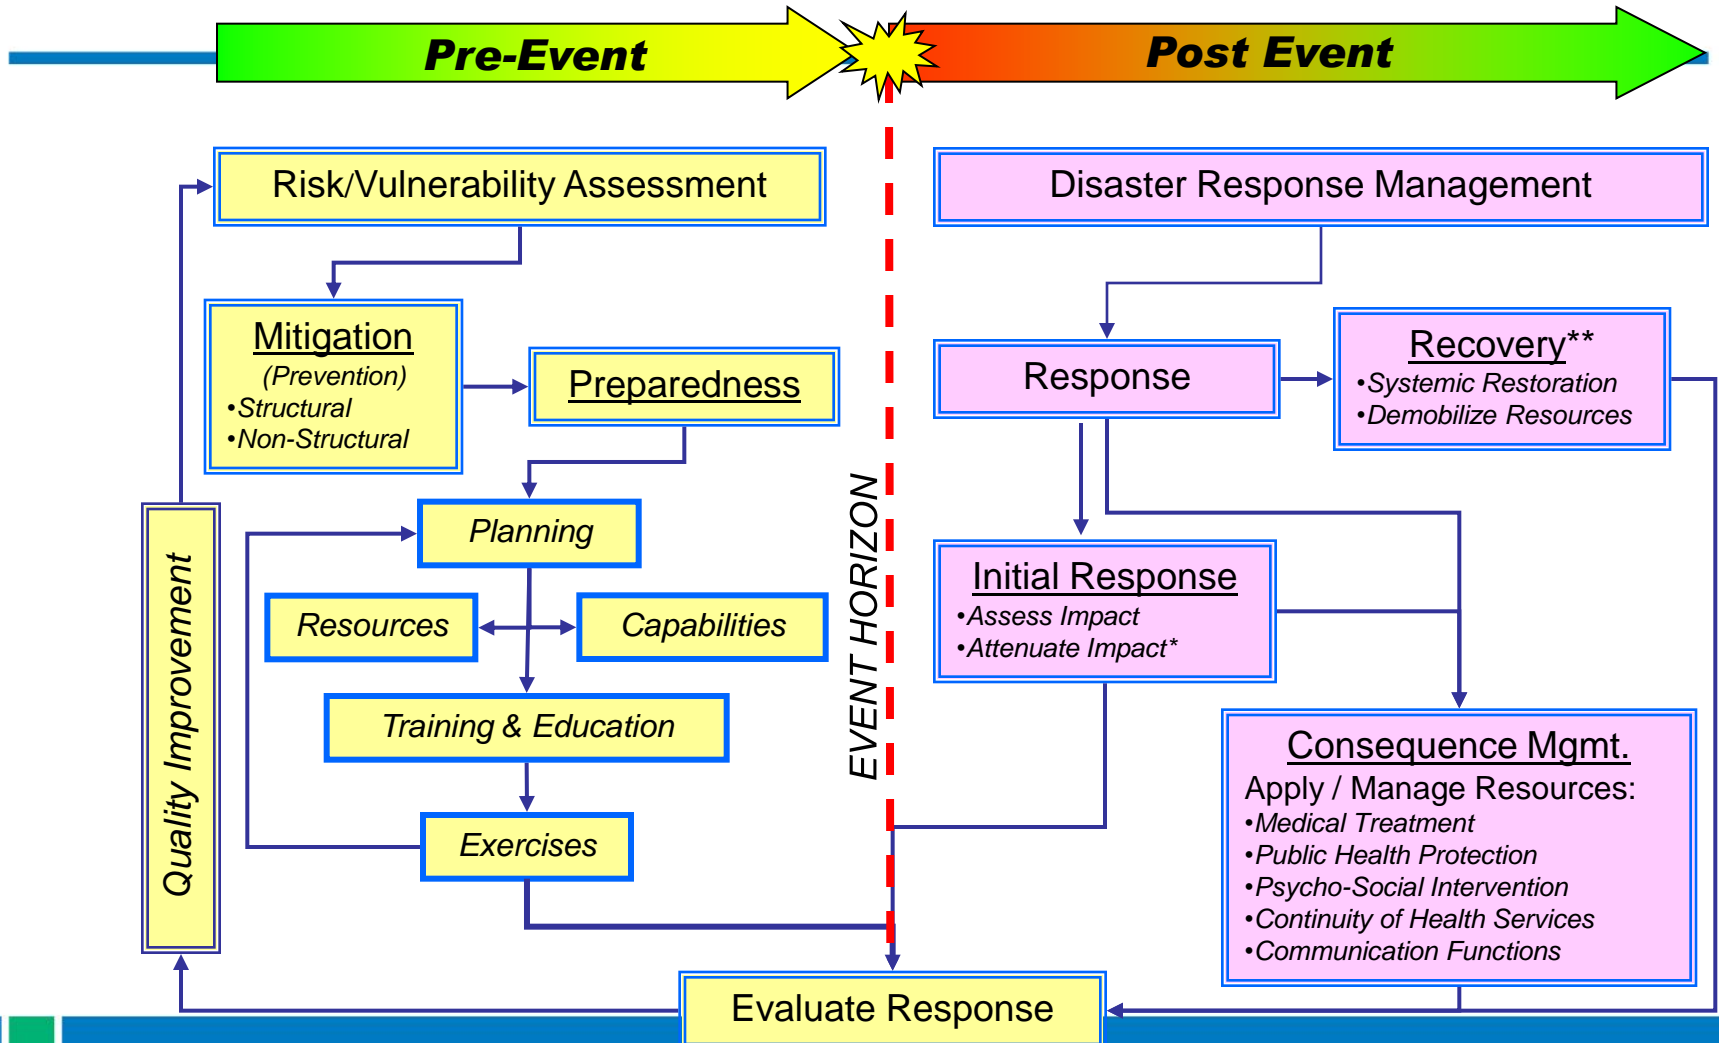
Pre-Event

Post Event

Risk/Vulnerability Assessment

Mitigation
(Prevention)
•Structural
•Non-Structural

Preparedness

Planning

Resources

Capabilities

Training & Education

Exercises

Quality Improvement

EVENT HORIZON

Disaster Response Management

Response

Recovery**
•Systemic Restoration
•Demobilize Resources

Initial Response
•Assess Impact
•Attenuate Impact*

Consequence Mgmt.
Apply / Manage Resources:
•Medical Treatment
•Public Health Protection
•Psycho-Social Intervention
•Continuity of Health Services
•Communication Functions

Evaluate Response